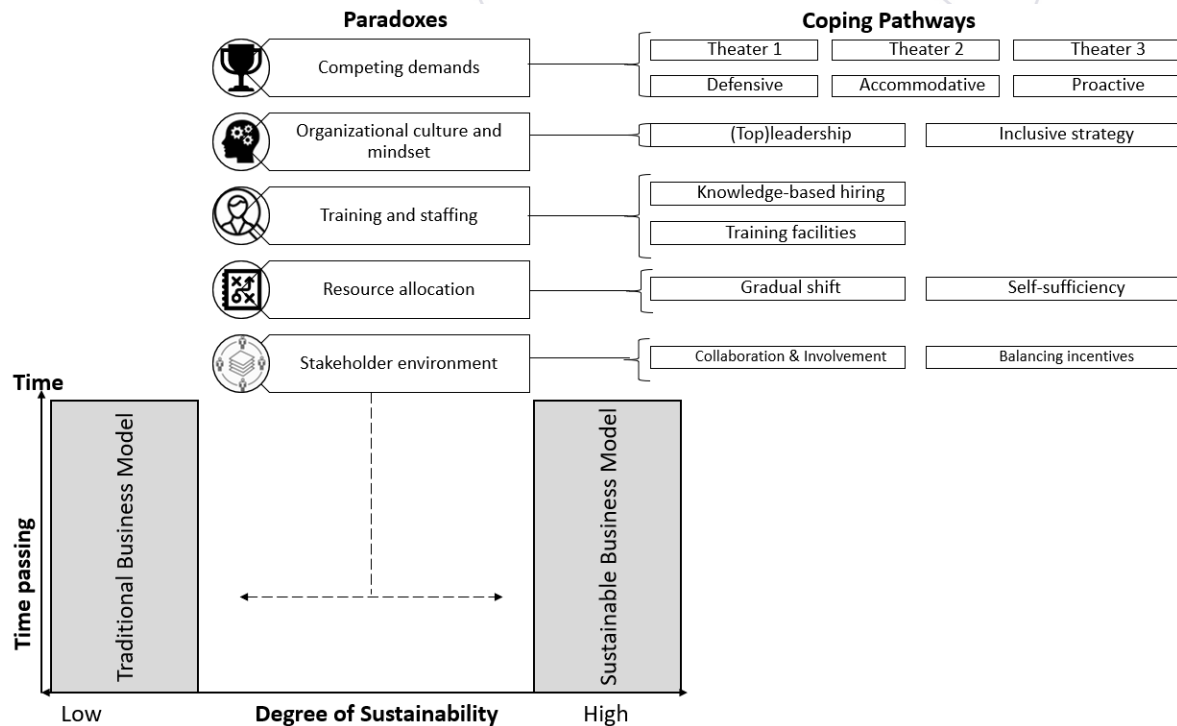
Paradoxes

Coping Pathways

Competing demands

Theater 1

Theater 2

Theater 3

Defensive

Accommodative

Proactive

Organizational culture and mindset

(Top)leadership

Inclusive strategy

Training and staffing

Knowledge-based hiring

Training facilities

Resource allocation

Gradual shift

Self-sufficiency

Stakeholder environment

Collaboration & Involvement

Balancing incentives

Time

Time passing

Traditional Business Model

Sustainable Business Model

Low

Degree of Sustainability

High